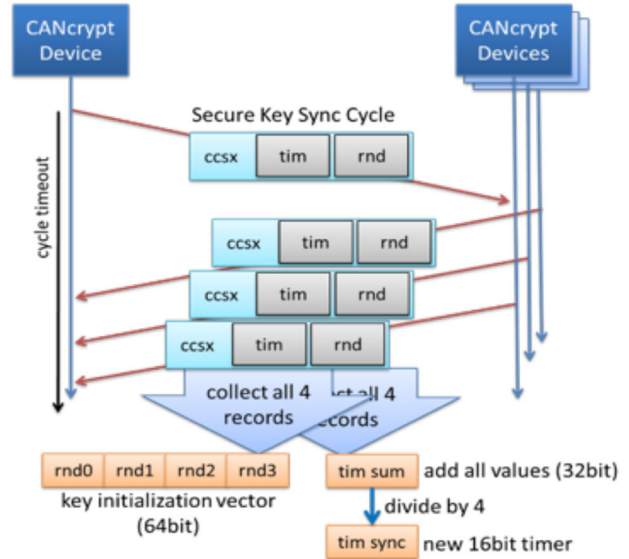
CANcrypt Device

CANcrypt Devices

Secure Key Sync Cycle

cycle timeout

| ccsx | tim | rnd |
|---|---|---|

| ccsx | tim | rnd |
|---|---|---|

| ccsx | tim | rnd |
|---|---|---|

| ccsx | tim | rnd |
|---|---|---|

collect all 4 records

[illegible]ct all 4 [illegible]cords

| rnd0 | rnd1 | rnd2 | rnd3 |
|---|---|---|---|

key initialization vector (64bit)

tim sum add all values (32bit)

divide by 4

tim sync new 16bit timer